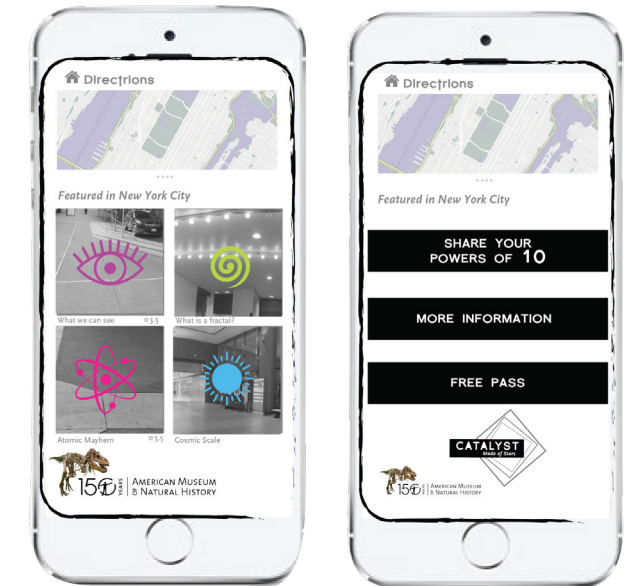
Directions

Featured in New York City

What we can see ☆3-5

What is a fractal?

Atomic Mayhem ☆3-5

Cosmic Scale

150 YEARS AMERICAN MUSEUM & NATURAL HISTORY

Directions

Featured in New York City

SHARE YOUR POWERS OF 10

MORE INFORMATION

FREE PASS

CATALYST Made of Stars

150 YEARS AMERICAN MUSEUM & NATURAL HISTORY